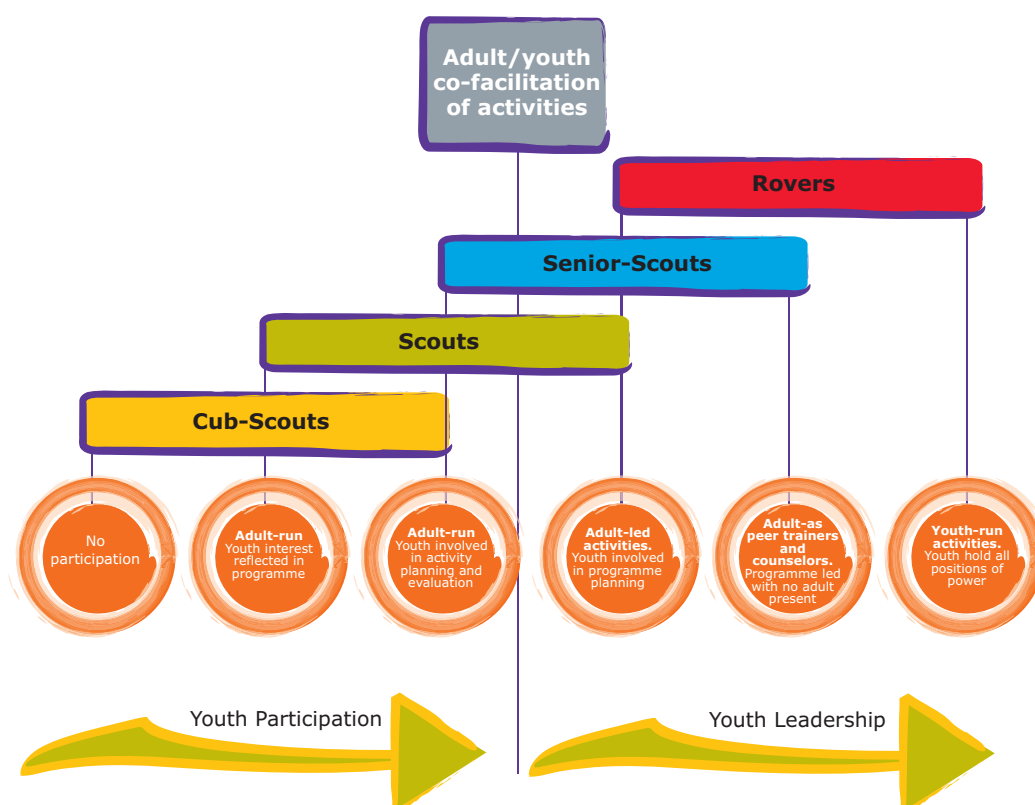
Adult/youth co-facilitation of activities

Rovers

Senior-Scouts

Scouts

Cub-Scouts

No participation

Adult-run Youth interest reflected in programme

Adult-run Youth involved in activity planning and evaluation

Adult-led activities. Youth involved in programme planning

Adult-as peer trainers and counselors. Programme led with no adult present

Youth-run activities. Youth hold all positions of power

Youth Participation

Youth Leadership